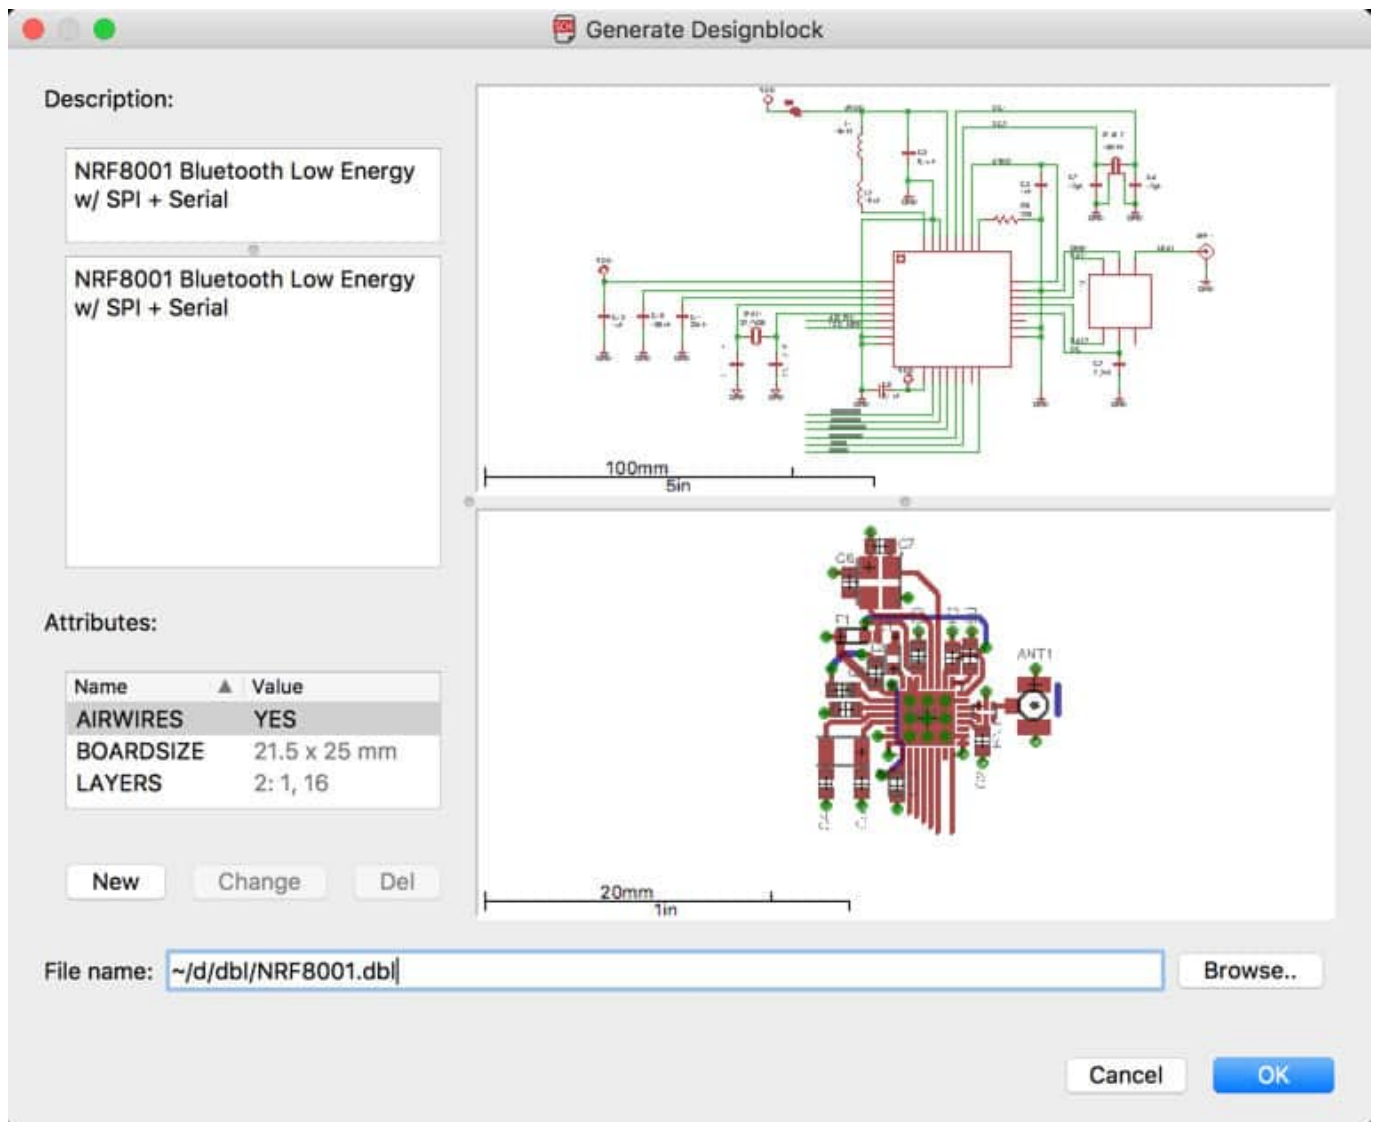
Generate Designblock

Description:

NRF8001 Bluetooth Low Energy w/ SPI + Serial

NRF8001 Bluetooth Low Energy w/ SPI + Serial

100mm
5in

C6
C7
C1
ANT1

20mm
1in

Attributes:

| Name | Value |
|---|---|
| AIRWIRES | YES |
| BOARDSIZE | 21.5 x 25 mm |
| LAYERS | 2: 1, 16 |

New Change Del

File name: ~/d/dbl/NRF8001.dbl

Browse..

Cancel OK